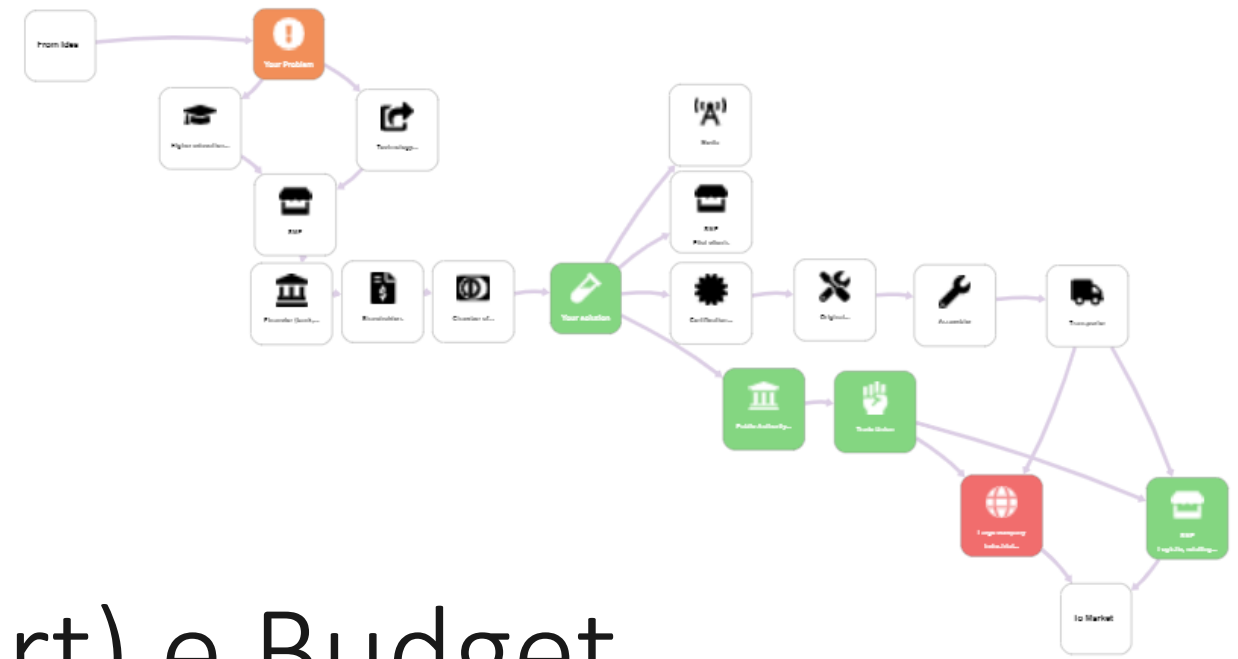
From Idea

Your Problem

Higher education...

Technology...

SSP

Financier (bank...

Shareholder...

Chamber of...

Your solution

Radio

SSP
Pilot client...

Certification...

Original...

Assembler

Transporter

Public Authority...

Trade Union

Large company
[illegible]

SSP
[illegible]

To Market

rt) e Budget